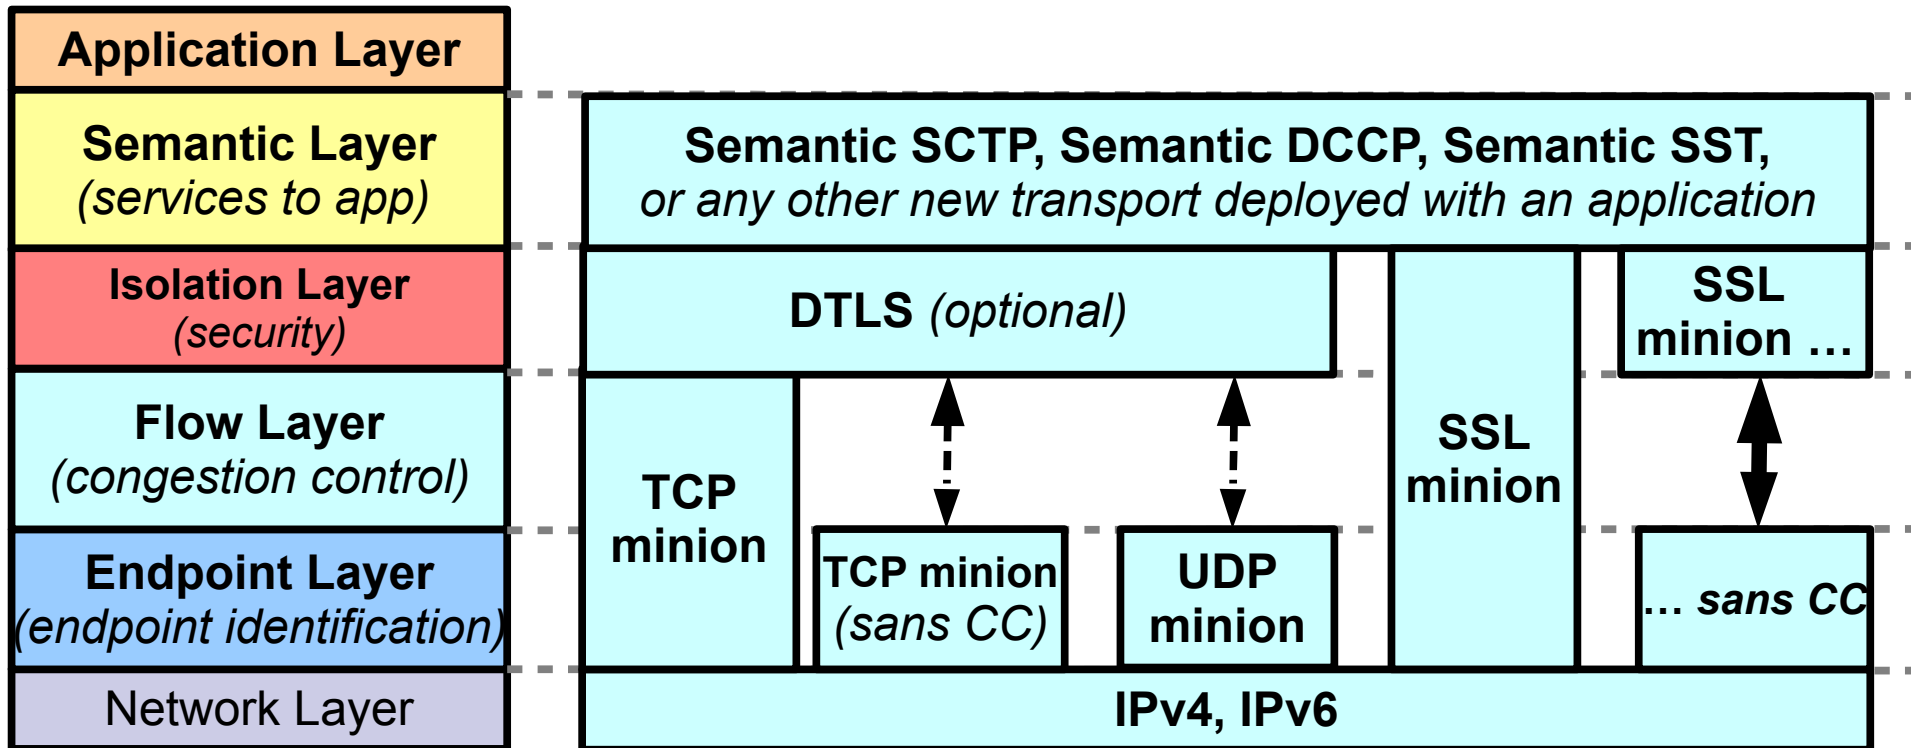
Application Layer

Semantic Layer
(services to app)

Isolation Layer
(security)

Flow Layer
(congestion control)

Endpoint Layer
(endpoint identification)

Network Layer

Semantic SCTP, Semantic DCCP, Semantic SST,
or any other new transport deployed with an application

DTLS (optional)

SSL minion

SSL minion …

TCP minion

TCP minion (sans CC)

UDP minion

… sans CC

IPv4, IPv6